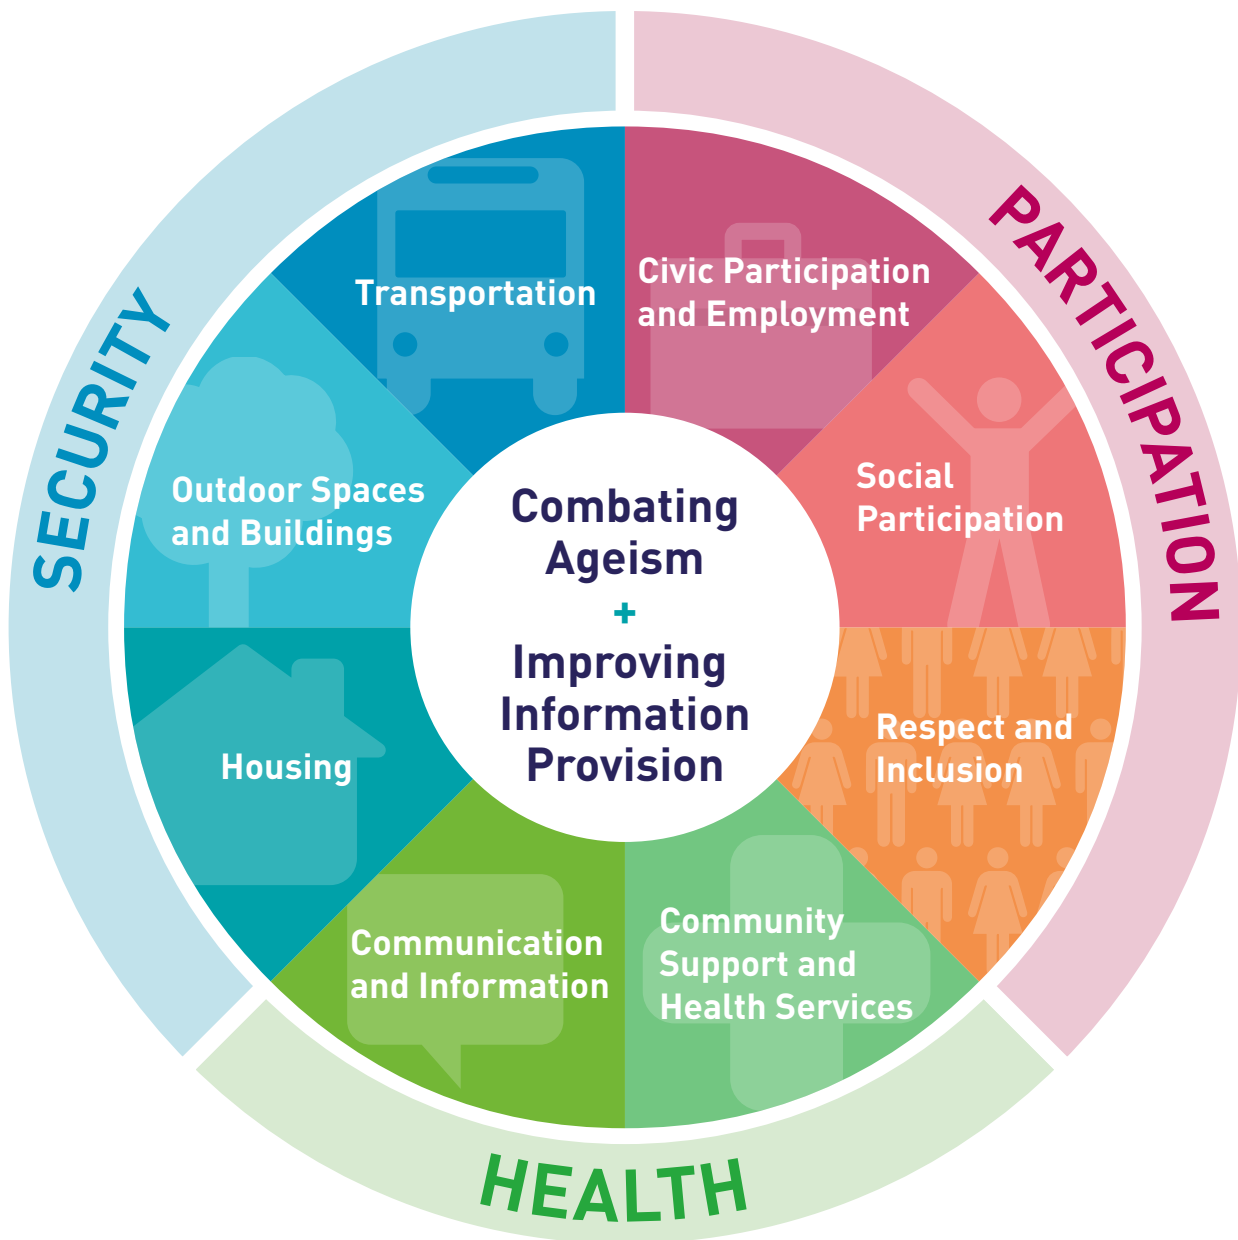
SECURITY

PARTICIPATION

HEALTH

Transportation

Civic Participation and Employment

Social Participation

Respect and Inclusion

Community Support and Health Services

Communication and Information

Housing

Outdoor Spaces and Buildings

Combating Ageism
+
Improving Information Provision